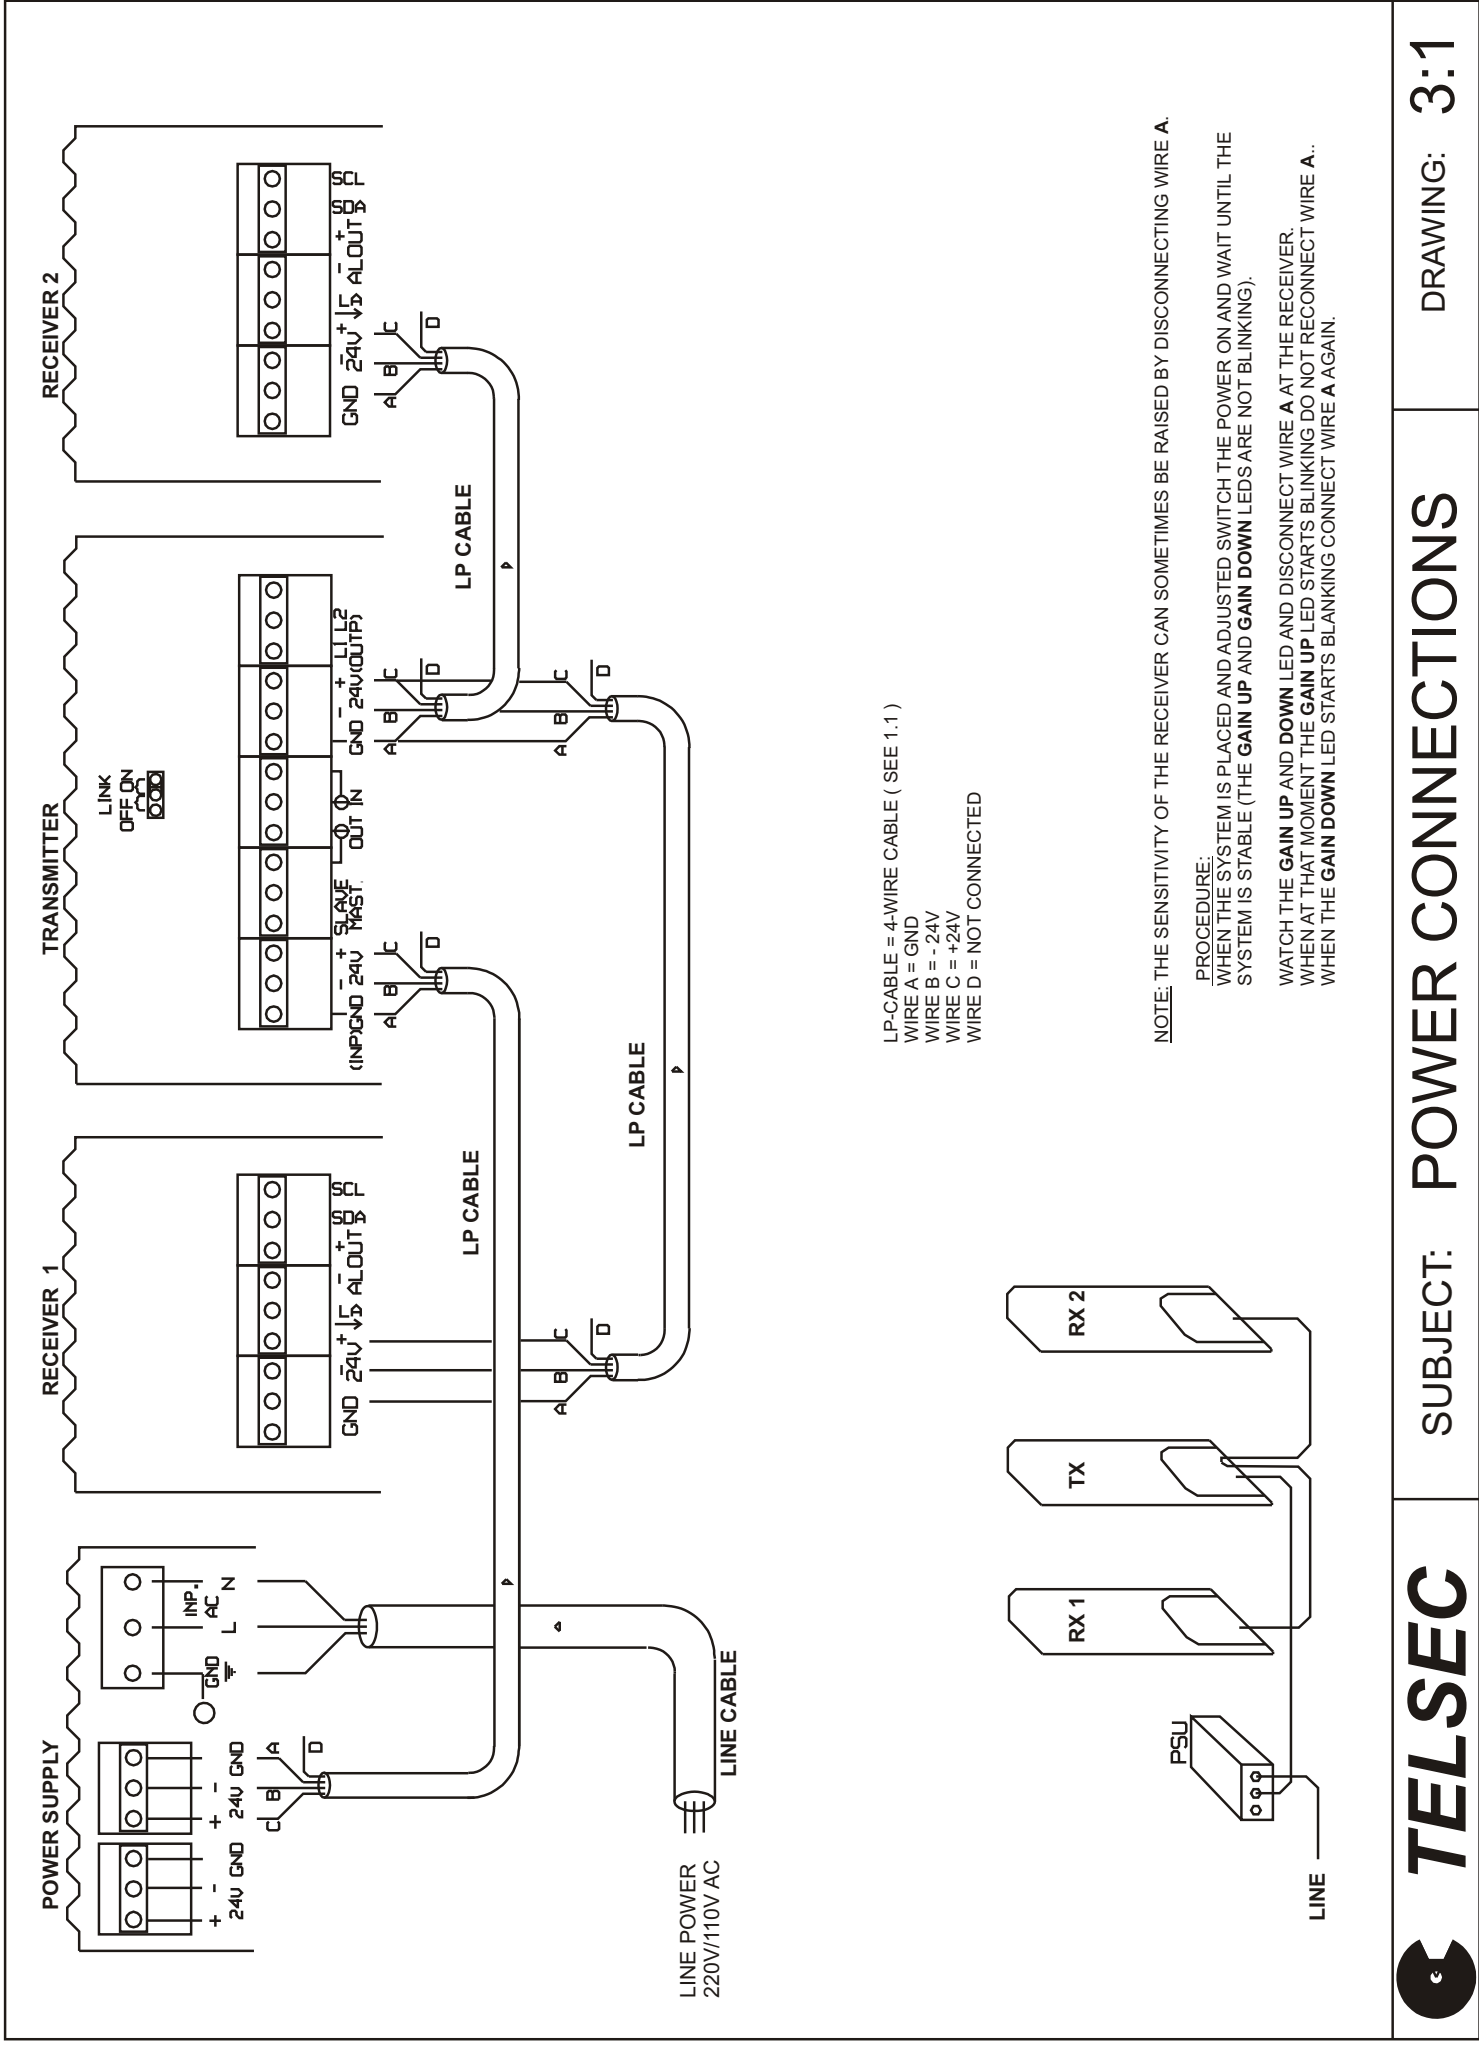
POWER SUPPLY

+ - 24V GND

+ - 24V GND

C B A D

GND

INP. AC L N

LINE CABLE

LINE POWER 220V/110V AC

RECEIVER 1

GND 24V + - LS LS - + ALOUT A SDA SCL

A B C D

LP CABLE

LP CABLE

TRANSMITTER

LINK OFF ON

(INP)GND 24V - + SLAVE MAST. OUT IN GND 24V(OUTP) - + L1 L2

A B C D

A B C D

A B C D

LP CABLE

RECEIVER 2

GND 24V + - LS LS - + ALOUT A SDA SCL

A B C D

LP-CABLE = 4-WIRE CABLE ( SEE 1.1 )
WIRE A = GND
WIRE B = - 24V
WIRE C = +24V
WIRE D = NOT CONNECTED

NOTE: THE SENSITIVITY OF THE RECEIVER CAN SOMETIMES BE RAISED BY DISCONNECTING WIRE **A**.

PROCEDURE:
WHEN THE SYSTEM IS PLACED AND ADJUSTED SWITCH THE POWER ON AND WAIT UNTIL THE SYSTEM IS STABLE (THE **GAIN UP** AND **GAIN DOWN** LEDS ARE NOT BLINKING).

WATCH THE **GAIN UP** AND **DOWN** LED AND DISCONNECT WIRE **A** AT THE RECEIVER.
WHEN AT THAT MOMENT THE **GAIN UP** LED STARTS BLINKING DO NOT RECONNECT WIRE **A**..
WHEN THE **GAIN DOWN** LED STARTS BLANKING CONNECT WIRE **A** AGAIN.

RX 1

TX

RX 2

PSU

LINE

TELSEC

SUBJECT: POWER CONNECTIONS

DRAWING: 3:1